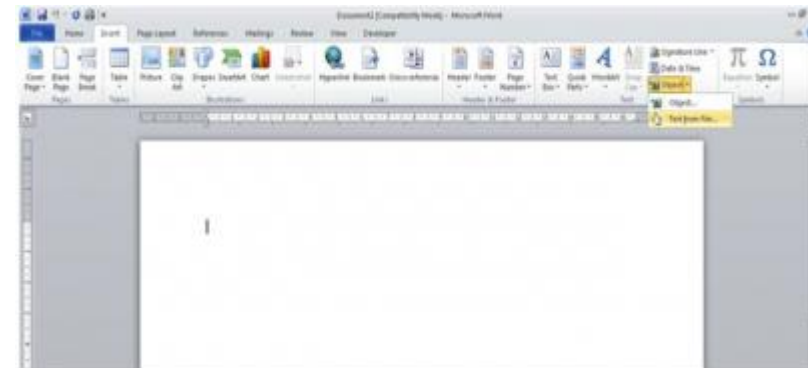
Document2 [Compatibility Mode] - Microsoft Word

File Home Insert Page Layout References Mailings Review View Developer

Cover Page Blank Page Page Break Table Picture Clip Art Shapes SmartArt Chart Screenshot Hyperlink Bookmark Cross-reference Header Footer Page Number Text Box Quick Parts WordArt Drop Cap Signature Line Date & Time Object Equation Symbol

Pages Tables Illustrations Links Header & Footer Text Symbols

Object...
Text from File...